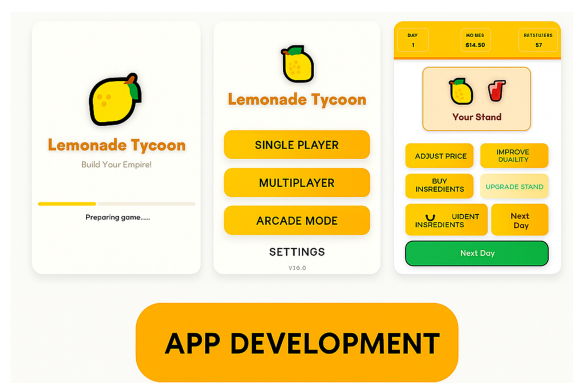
Lemonade Tycoon
Build Your Empire!
Preparing game.....

Lemonade Tycoon
SINGLE PLAYER
MULTIPLAYER
ARCADE MODE
SETTINGS
V10.0

DAY
1
MO EES
$14.50
BETSTUERS
$7

Your Stand

ADJUST PRICE
IMPROVE DUAILITY
BUY INSREDIENTS
UPGRADE STAND
UIDENT INSREDIENTS
Next Day
Next Day

APP DEVELOPMENT